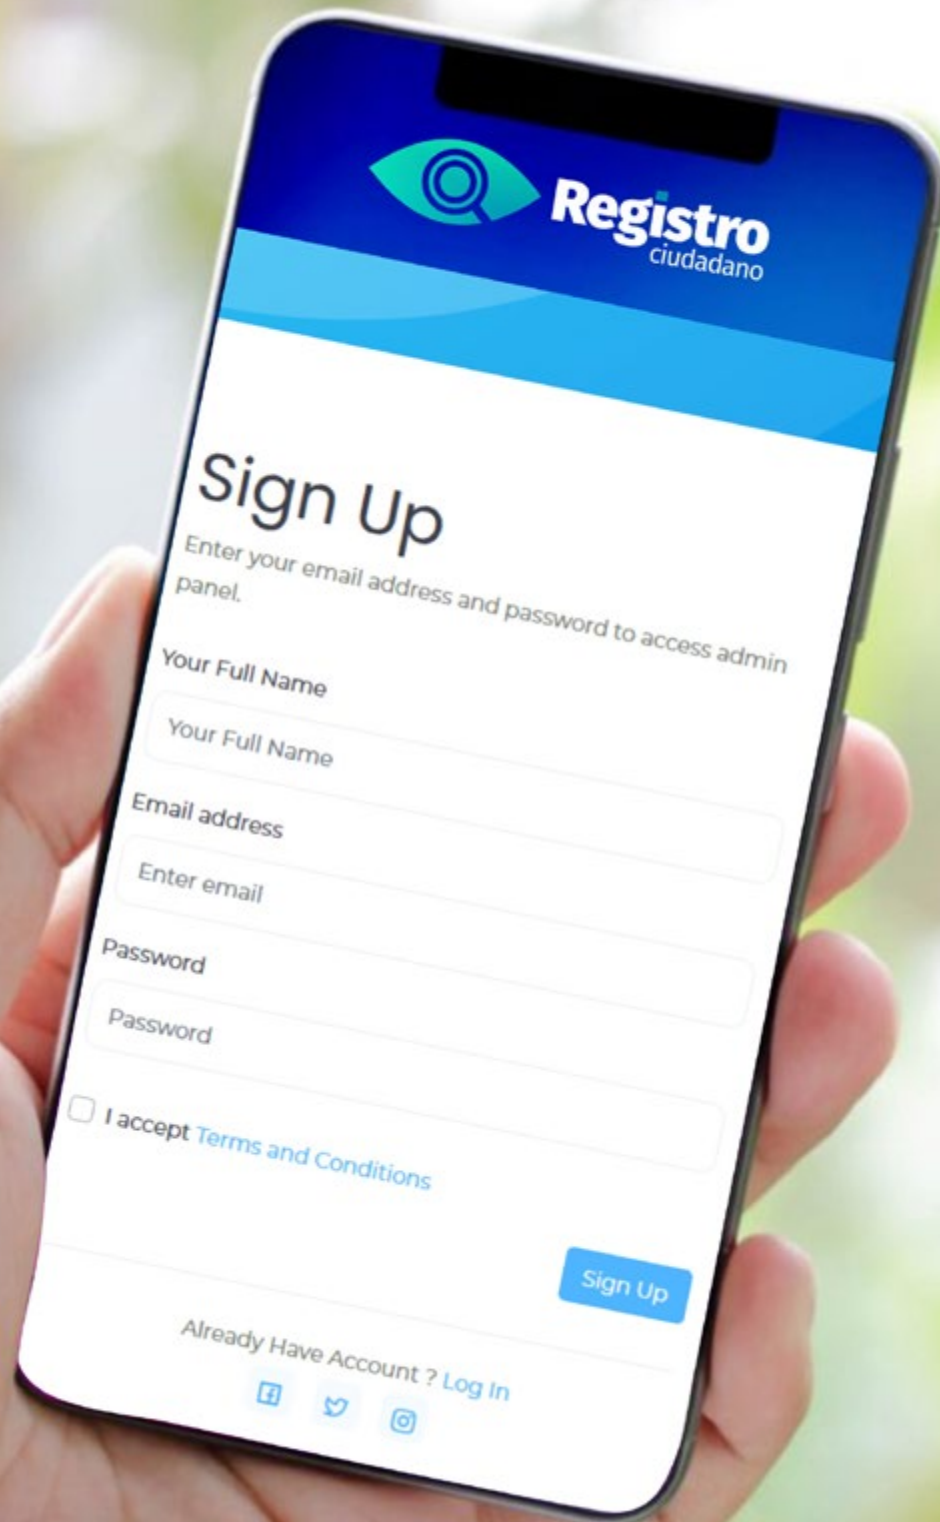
Registro
ciudadano

Sign Up

Enter your email address and password to access admin panel.

Your Full Name

Your Full Name

Email address

Enter email

Password

Password

I accept Terms and Conditions

Sign Up

Already Have Account ? Log In